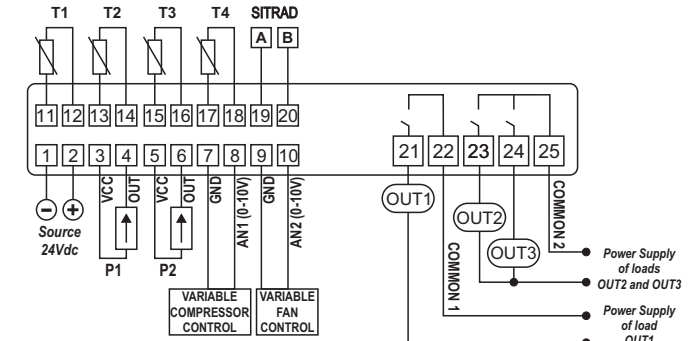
T1 T2 T3 T4 SITRAD
A B

11 12 13 14 15 16 17 18 19 20

1 2 3 4 5 6 7 8 9 10

21 22 23 24 25

VCC OUT VCC OUT GND AN1 (0-10V) GND AN2 (0-10V)

Source 24Vdc

P1 P2

VARIABLE COMPRESSOR CONTROL

VARIABLE FAN CONTROL

OUT1

OUT2

OUT3

COMMON 1

COMMON 2

Power Supply of loads OUT2 and OUT3

Power Supply of load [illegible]